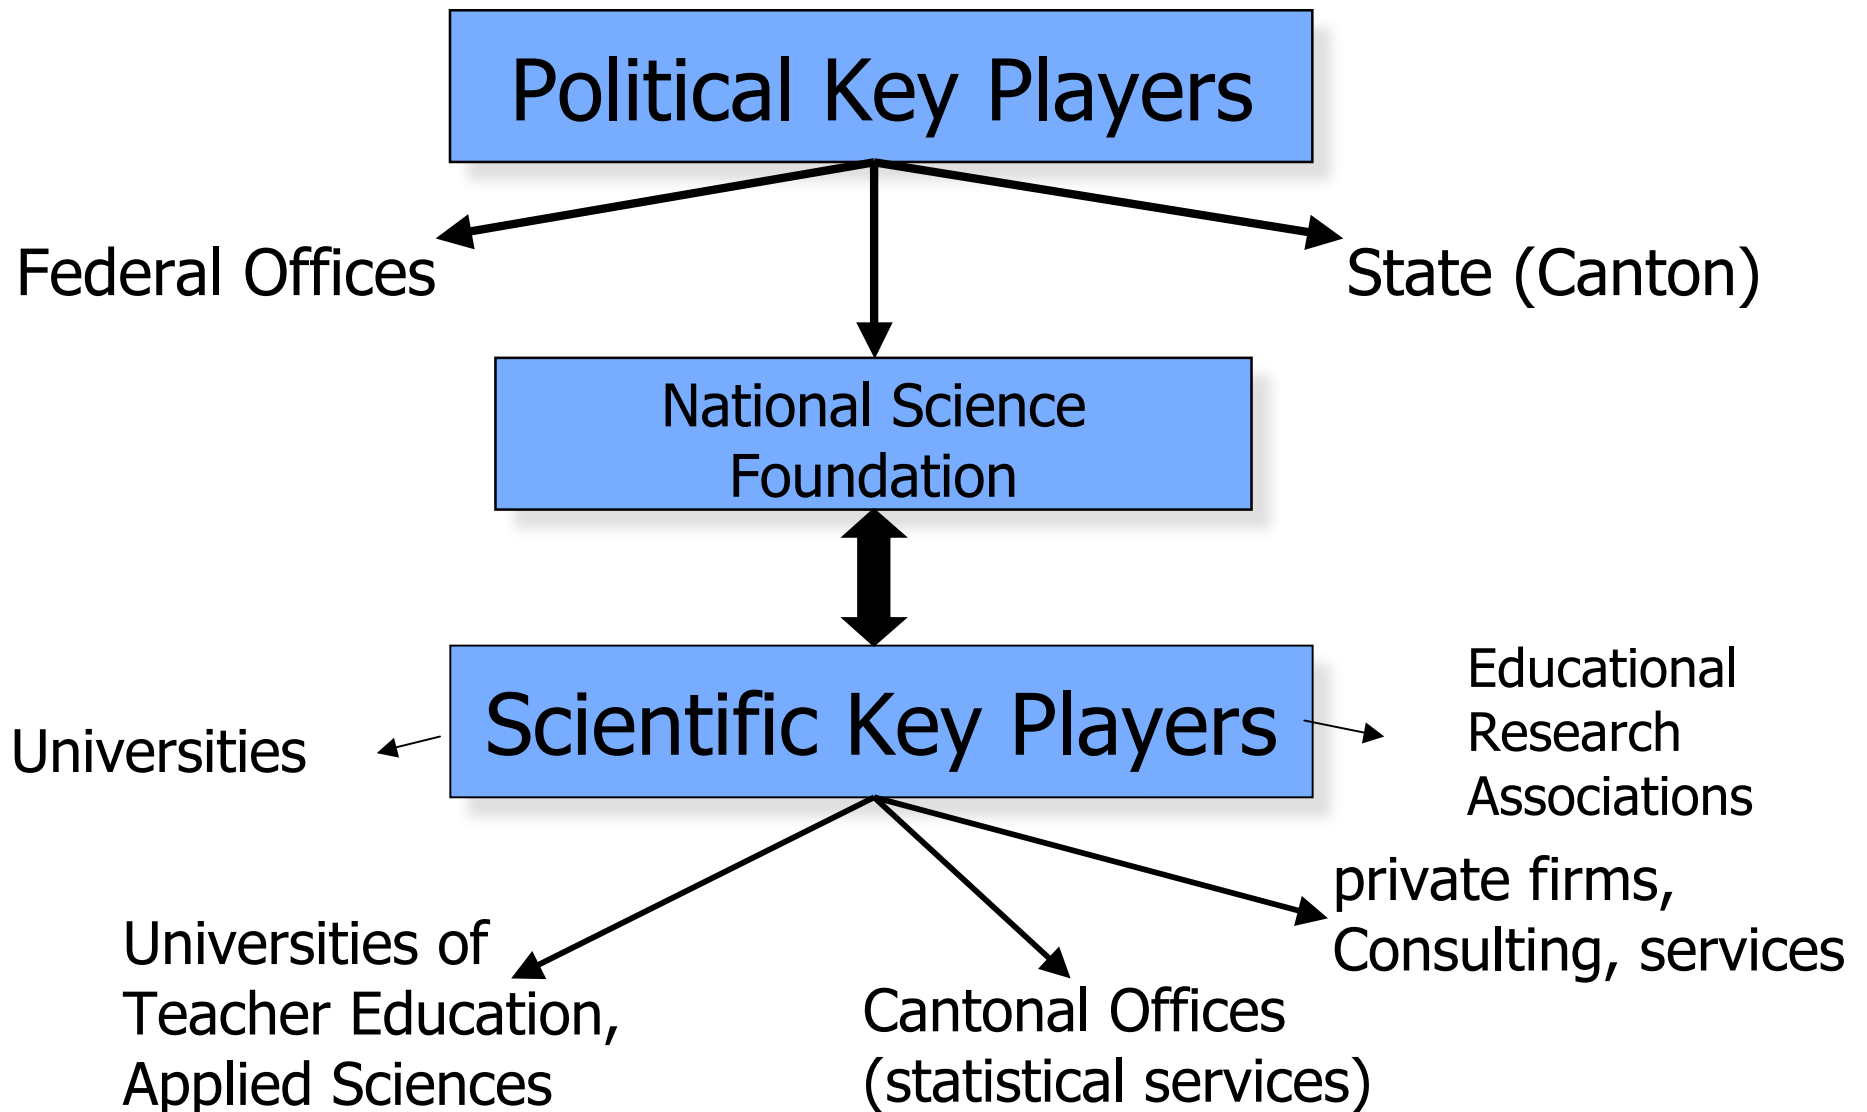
Political Key Players

Federal Offices

State (Canton)

National Science Foundation

Universities

Scientific Key Players

Educational Research Associations

private firms, Consulting, services

Universities of Teacher Education, Applied Sciences

Cantonal Offices (statistical services)